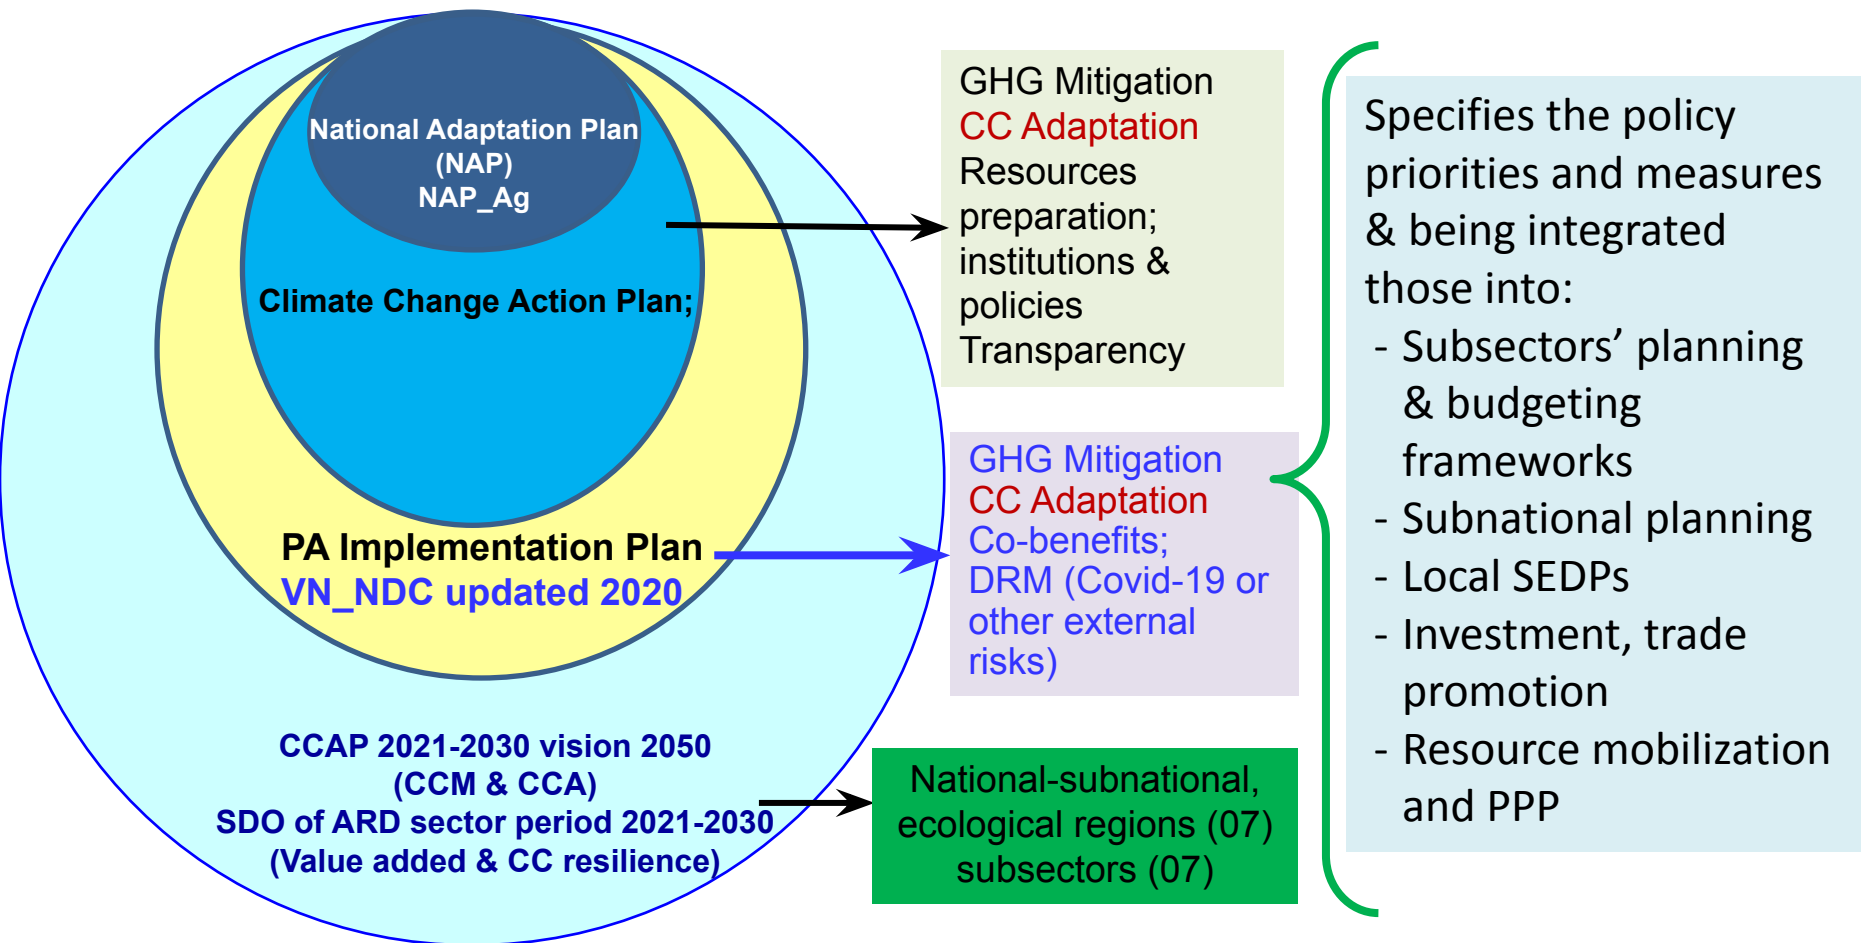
National Adaptation Plan
(NAP)
NAP_Ag

Climate Change Action Plan;

PA Implementation Plan
VN_NDC updated 2020

CCAP 2021-2030 vision 2050
(CCM & CCA)
SDO of ARD sector period 2021-2030
(Value added & CC resilience)

GHG Mitigation
CC Adaptation
Resources preparation; institutions & policies
Transparency

GHG Mitigation
CC Adaptation
Co-benefits;
DRM (Covid-19 or other external risks)

National-subnational, ecological regions (07) subsectors (07)

Specifies the policy priorities and measures & being integrated those into:
- Subsectors' planning & budgeting frameworks
- Subnational planning
- Local SEDPs
- Investment, trade promotion
- Resource mobilization and PPP